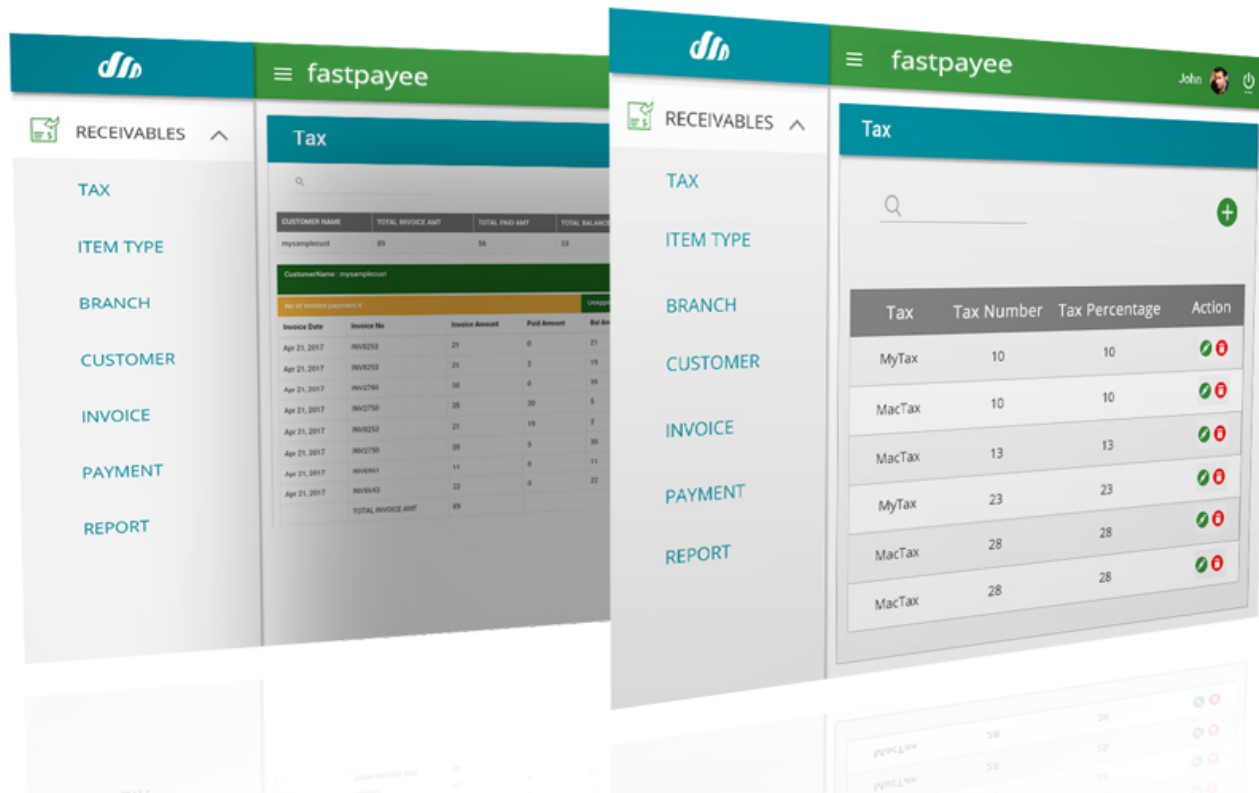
fastpayee

RECEIVABLES

TAX

ITEM TYPE

BRANCH

CUSTOMER

INVOICE

PAYMENT

REPORT

Tax

| CUSTOMER NAME | TOTAL INVOICE AMT | TOTAL PAID AMT | TOTAL BALANCE |
|---|---|---|---|
| mysamplecust | 85 | 56 | 33 |

CustomerName : mysamplecust

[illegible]

| Invoice Date | Invoice No | Invoice Amount | Paid Amount | Bal Am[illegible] |
|---|---|---|---|---|
| Apr 21, 2017 | INV8253 | 21 | 0 | 21 |
| Apr 21, 2017 | INV8253 | 21 | 2 | 19 |
| Apr 21, 2017 | INV2750 | 26 | 0 | 26 |
| Apr 21, 2017 | INV2750 | 26 | 30 | 5 |
| Apr 21, 2017 | INV8253 | 21 | 19 | 2 |
| Apr 21, 2017 | INV2750 | 26 | 5 | 30 |
| Apr 21, 2017 | INV6961 | 11 | 0 | 11 |
| Apr 21, 2017 | INV8643 | 22 | 0 | 22 |
| | TOTAL INVOICE AMT | 89 | | |

fastpayee

John

RECEIVABLES

TAX

ITEM TYPE

BRANCH

CUSTOMER

INVOICE

PAYMENT

REPORT

Tax

| Tax | Tax Number | Tax Percentage | Action |
|---|---|---|---|
| MyTax | 10 | 10 | |
| MacTax | 10 | 10 | |
| MacTax | 13 | 13 | |
| MyTax | 23 | 23 | |
| MacTax | 28 | 28 | |
| MacTax | 28 | 28 | |